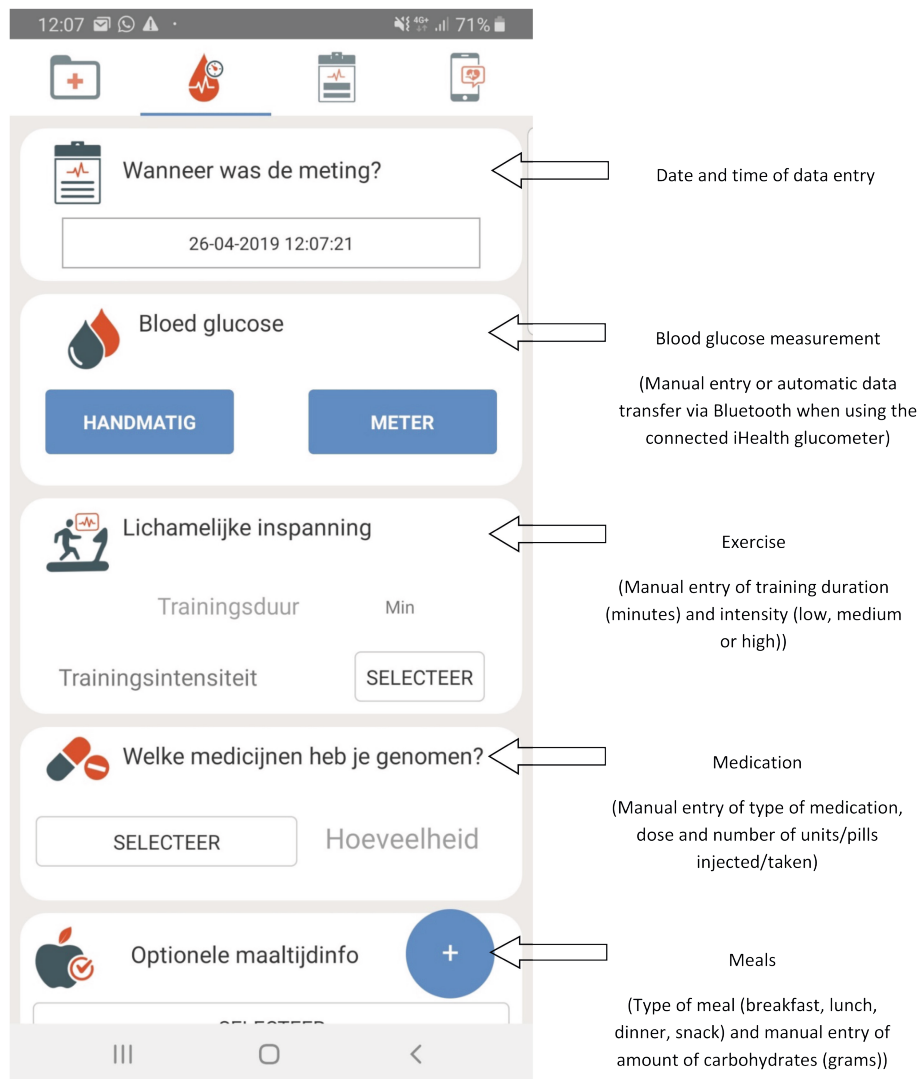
12:07 4G+ 71%

Wanneer was de meting?

26-04-2019 12:07:21

Date and time of data entry

Bloed glucose

HANDMATIG

METER

Blood glucose measurement

(Manual entry or automatic data transfer via Bluetooth when using the connected iHealth glucometer)

Lichamelijke inspanning

Trainingsduur

Min

Trainingsintensiteit

SELECTEER

Exercise

(Manual entry of training duration (minutes) and intensity (low, medium or high))

Welke medicijnen heb je genomen?

SELECTEER

Hoeveelheid

Medication

(Manual entry of type of medication, dose and number of units/pills injected/taken)

Optionele maaltijdinfo

+

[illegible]

Meals

(Type of meal (breakfast, lunch, dinner, snack) and manual entry of amount of carbohydrates (grams))